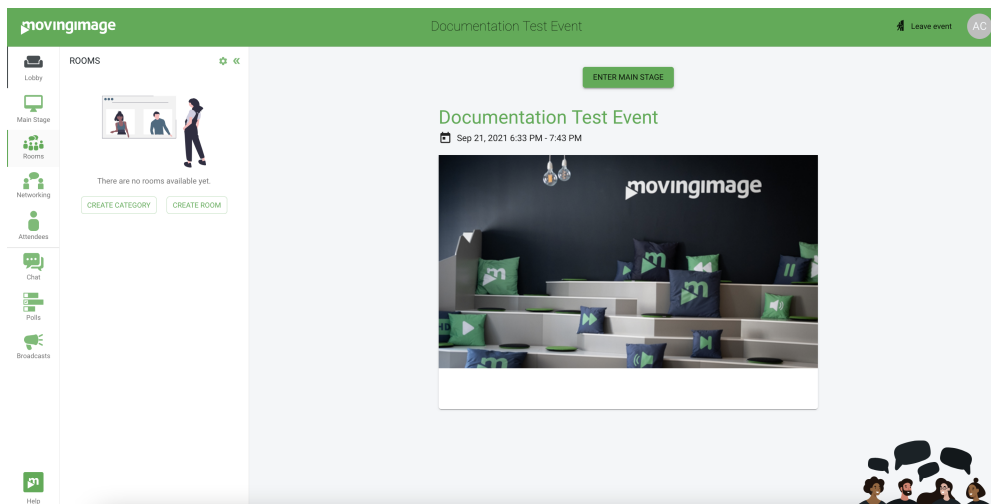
movingimage

Documentation Test Event

Leave event

AC

Lobby

Main Stage

Rooms

Networking

Attendees

Chat

Polls

Broadcasts

Help

ROOMS

There are no rooms available yet.

CREATE CATEGORY

CREATE ROOM

ENTER MAIN STAGE

Documentation Test Event

Sep 21, 2021 6:33 PM - 7:43 PM

movingimage